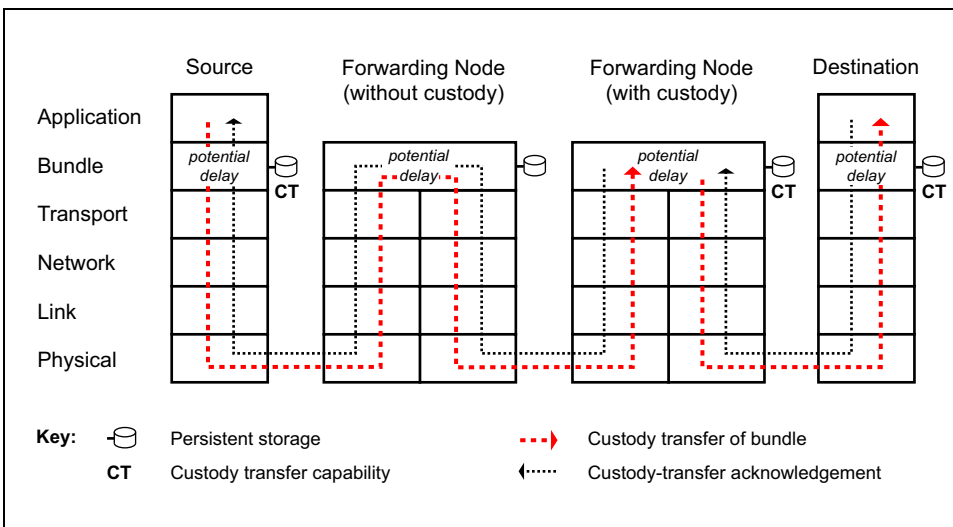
Source

Forwarding Node (without custody)

Forwarding Node (with custody)

Destination

Application

Bundle

Transport

Network

Link

Physical

potential delay

CT

potential delay

potential delay

CT

potential delay

CT

Key: Persistent storage

CT Custody transfer capability

Custody transfer of bundle

Custody-transfer acknowledgement